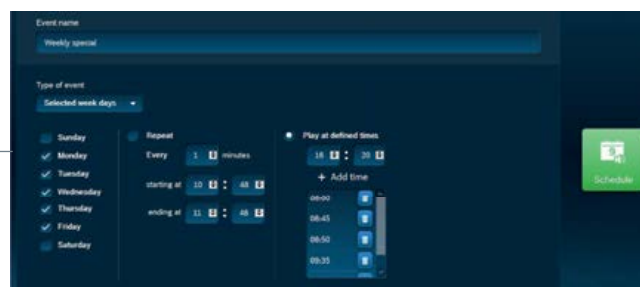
Event name

Weekly special

Type of event

Selected week days

Sunday

Monday

Tuesday

Wednesday

Thursday

Friday

Saturday

Repeat

Every 1 minutes

starting at 10 : 48

ending at 11 : 48

Play at defined times

16 : 30

+ Add time

08:00

08:45

08:50

09:35

Schedule